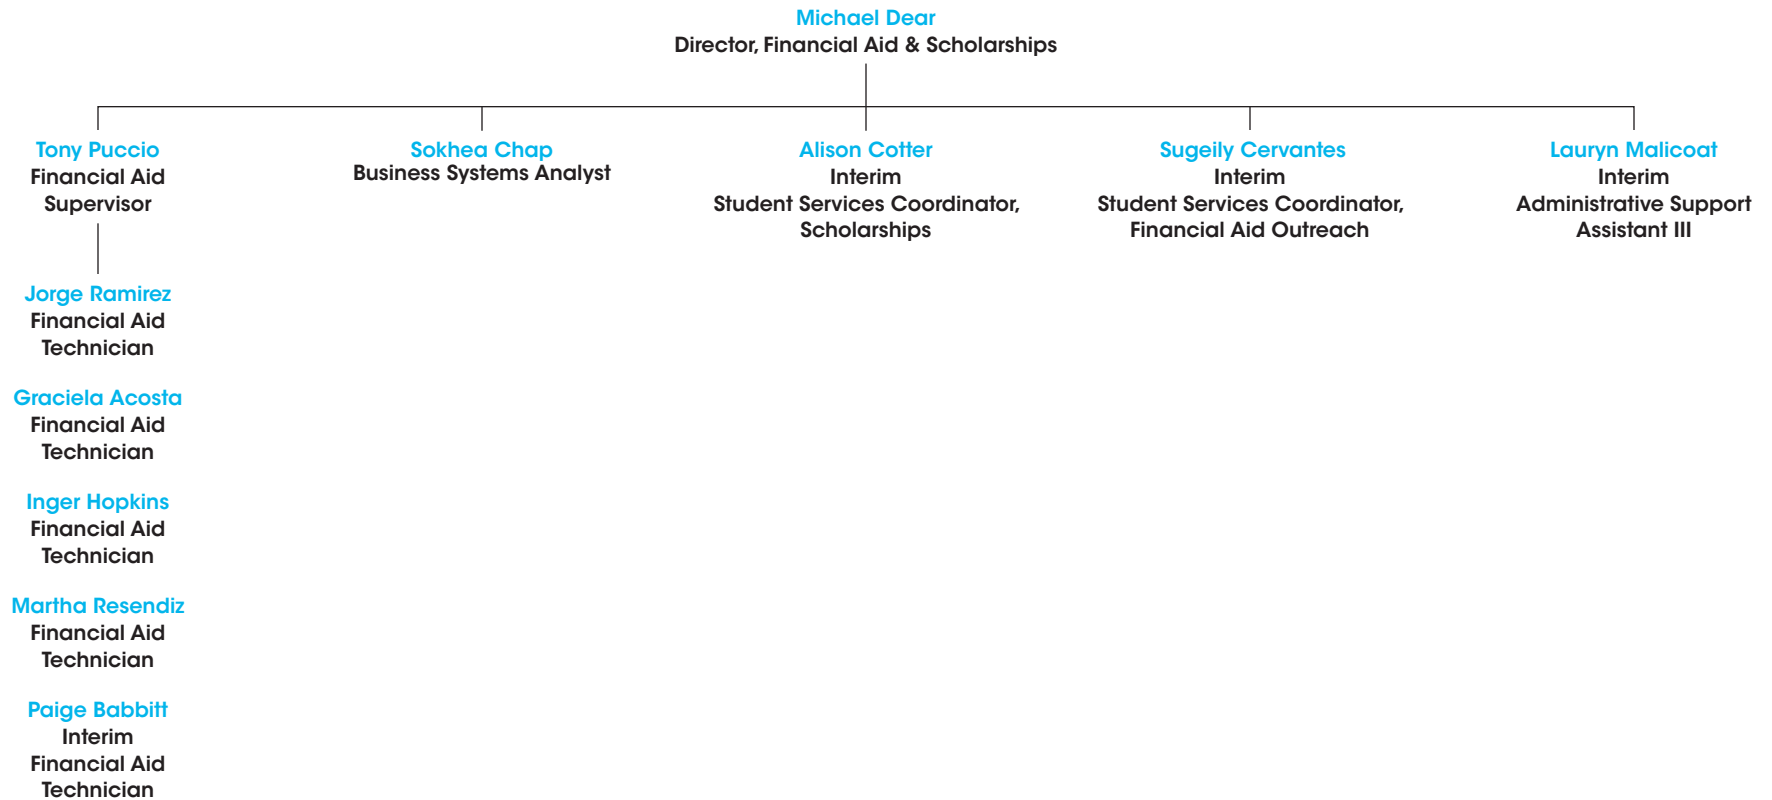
Michael Dear
Director, Financial Aid & Scholarships

Tony Puccio
Financial Aid Supervisor

Jorge Ramirez
Financial Aid Technician

Graciela Acosta
Financial Aid Technician

Inger Hopkins
Financial Aid Technician

Martha Resendiz
Financial Aid Technician

Paige Babbitt
Interim
Financial Aid Technician

Sokhea Chap
Business Systems Analyst

Alison Cotter
Interim
Student Services Coordinator, Scholarships

Sugeily Cervantes
Interim
Student Services Coordinator, Financial Aid Outreach

Lauryn Malicoat
Interim
Administrative Support Assistant III